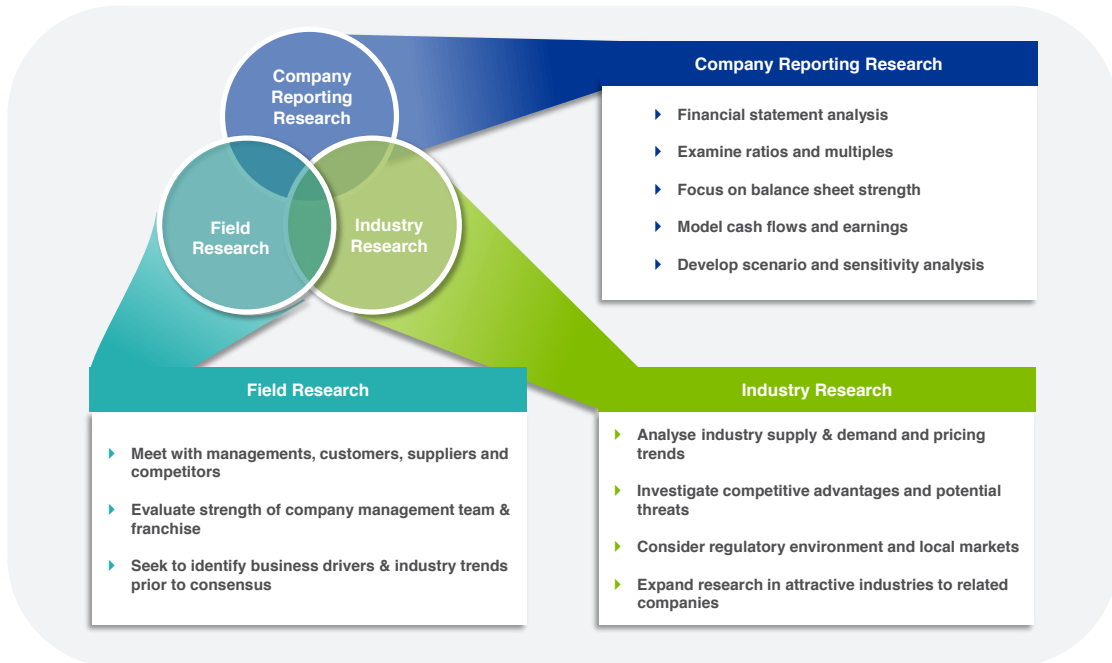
Company Reporting Research

Field Research

Industry Research

Company Reporting Research

Financial statement analysis

Examine ratios and multiples

Focus on balance sheet strength

Model cash flows and earnings

Develop scenario and sensitivity analysis

Field Research

Meet with managements, customers, suppliers and competitors

Evaluate strength of company management team & franchise

Seek to identify business drivers & industry trends prior to consensus

Industry Research

Analyse industry supply & demand and pricing trends

Investigate competitive advantages and potential threats

Consider regulatory environment and local markets

Expand research in attractive industries to related companies